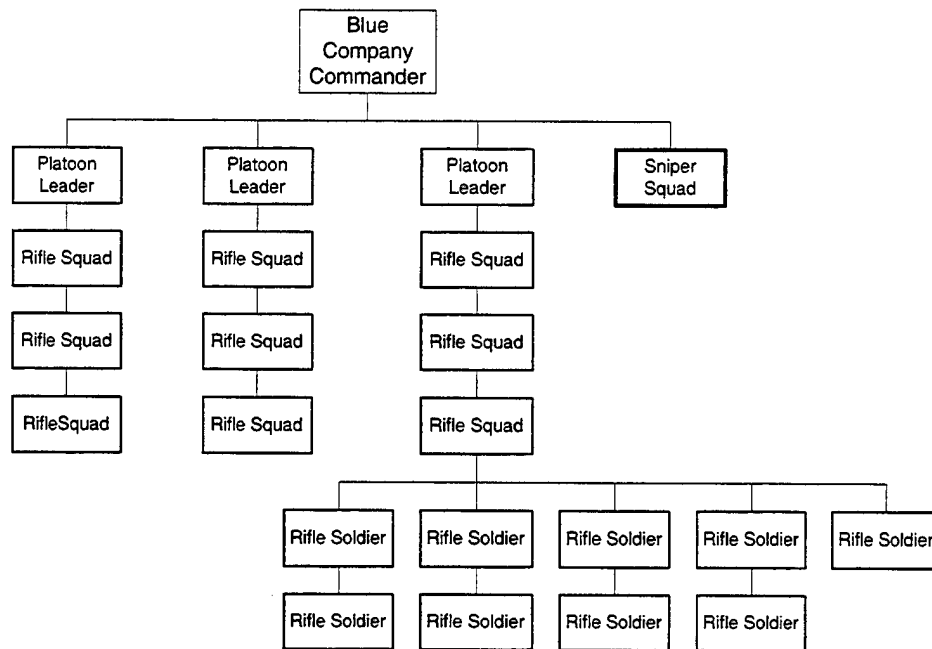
Blue Company Commander

Platoon Leader

Rifle Squad

Rifle Squad

RifleSquad

Platoon Leader

Rifle Squad

Rifle Squad

Rifle Squad

Platoon Leader

Rifle Squad

Rifle Squad

Rifle Squad

Sniper Squad

Rifle Soldier

Rifle Soldier

Rifle Soldier

Rifle Soldier

Rifle Soldier

Rifle Soldier

Rifle Soldier

Rifle Soldier

Rifle Soldier